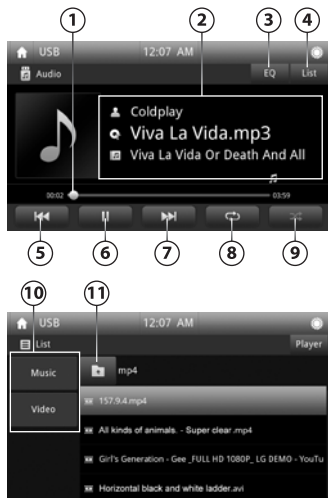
1
2
3
4
USB
12:07 AM
Audio
EQ
List
Coldplay
Viva La Vida.mp3
Viva La Vida Or Death And All
00:02
03:59
5
6
7
8
9

10
11
USB
12:07 AM
List
Player
Music
Video
mp4
157.9.4.mp4
All kinds of animals. - Super clear .mp4
Girl's Generation - Gee _FULL HD 1080P_ LG DEMO - YouTu
Horizontal black and white ladder.avi